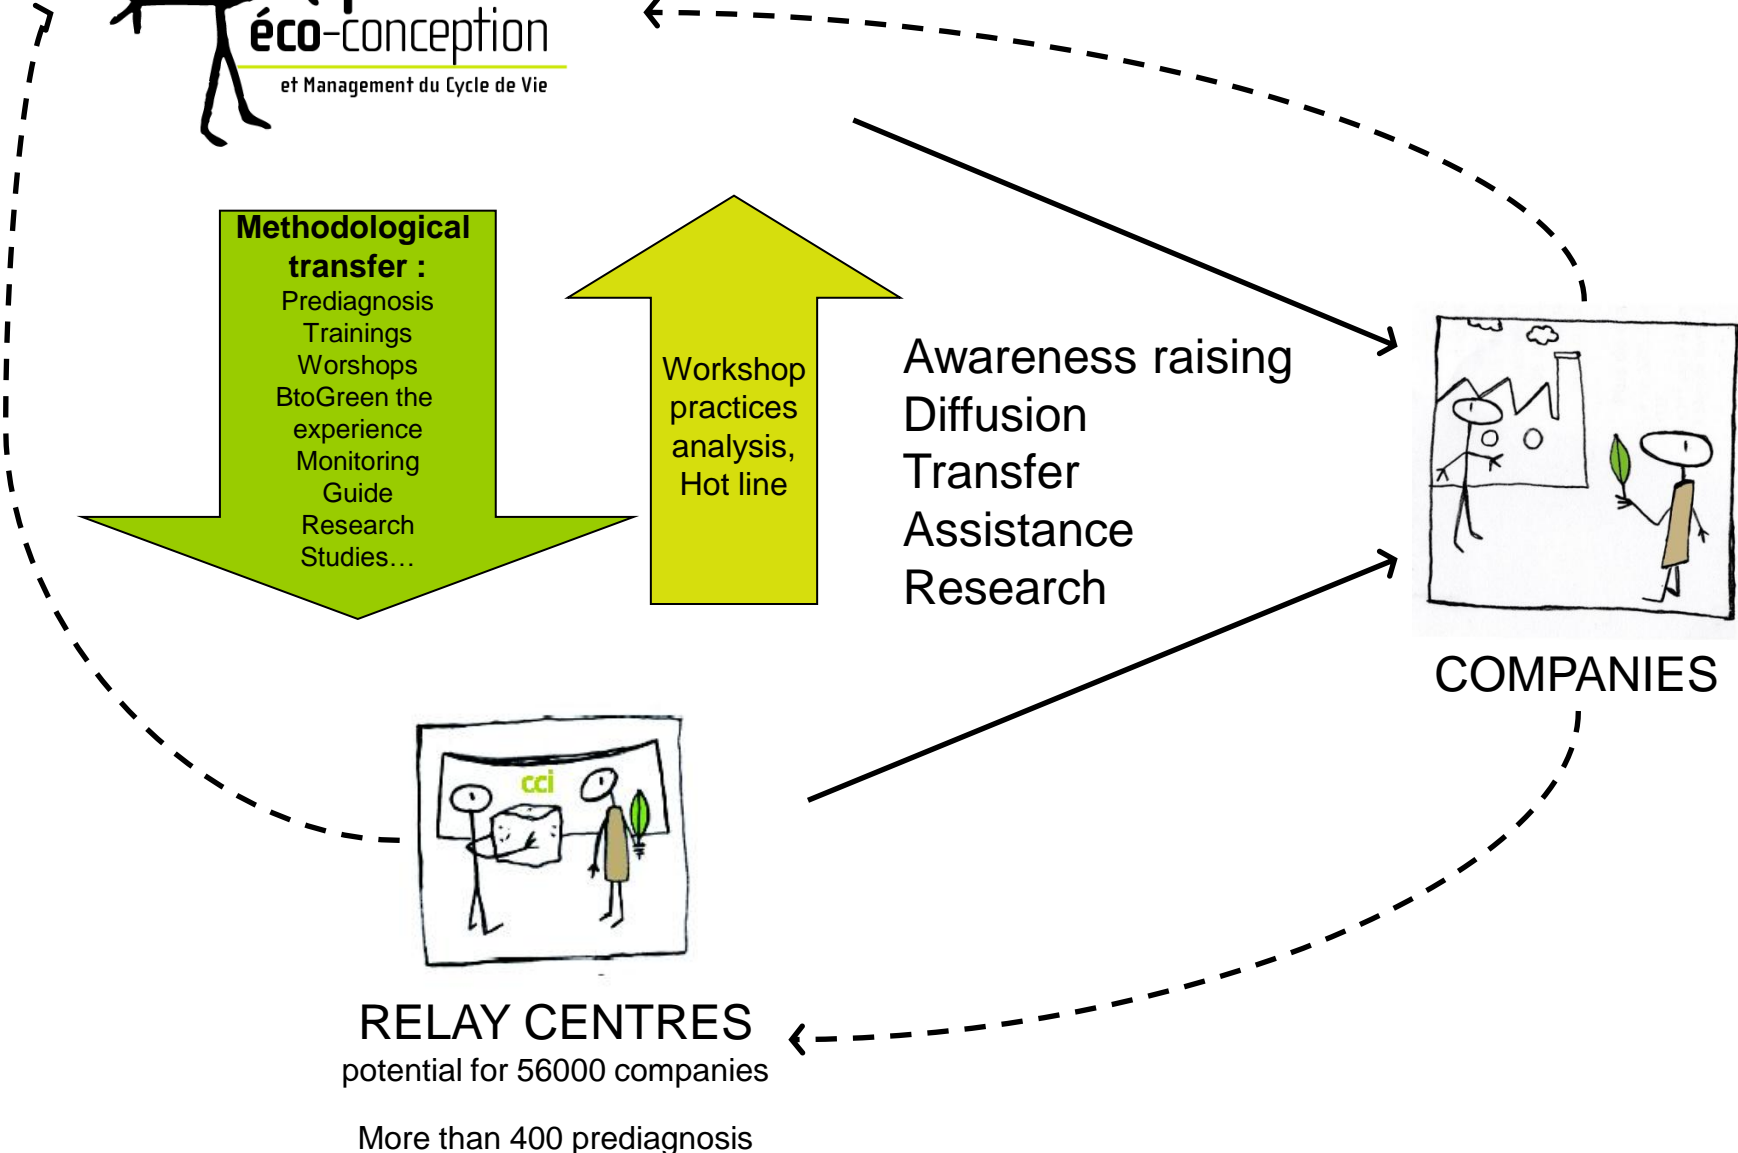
éco-conception
et Management du Cycle de Vie

Methodological transfer :
Prediagnosis
Trainings
Worshops
BtoGreen the experience
Monitoring
Guide
Research
Studies…

Workshop practices analysis, Hot line

Awareness raising
Diffusion
Transfer
Assistance
Research

COMPANIES

cci

RELAY CENTRES
potential for 56000 companies

More than 400 prediagnosis